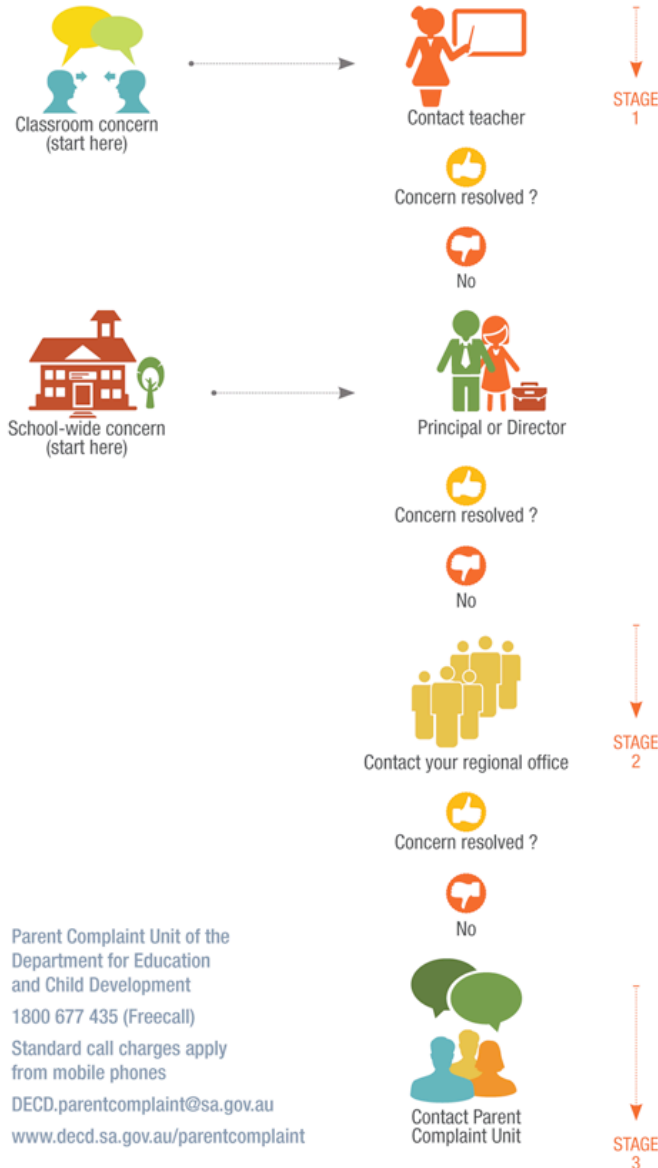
Classroom concern
(start here)

Contact teacher

STAGE
1

Concern resolved ?

No

School-wide concern
(start here)

Principal or Director

Concern resolved ?

No

Contact your regional office

STAGE
2

Concern resolved ?

No

Parent Complaint Unit of the Department for Education and Child Development

1800 677 435 (Freecall)

Standard call charges apply from mobile phones

DECD.parentcomplaint@sa.gov.au

www.decd.sa.gov.au/parentcomplaint

Contact Parent
Complaint Unit

STAGE
3